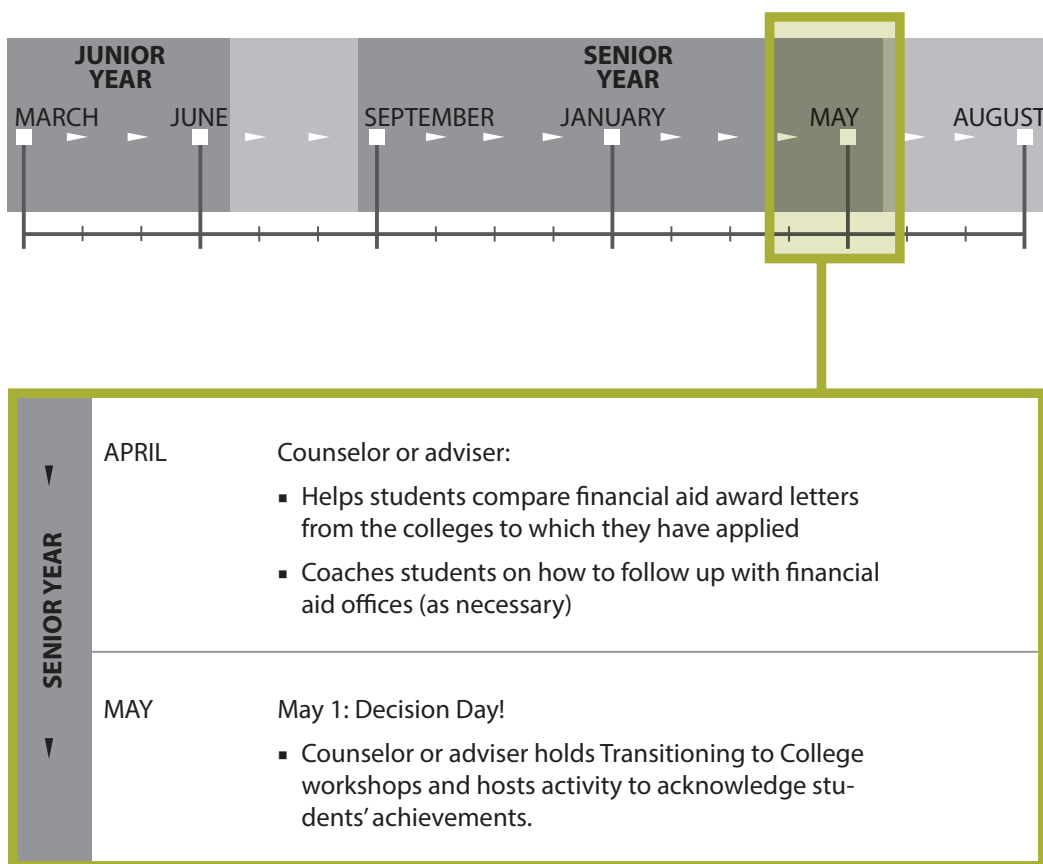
JUNIOR YEAR

SENIOR YEAR

MARCH JUNE SEPTEMBER JANUARY MAY AUGUST

SENIOR YEAR

| | |
|---|---|
| APRIL | Counselor or adviser:<br>▪ Helps students compare financial aid award letters from the colleges to which they have applied<br>▪ Coaches students on how to follow up with financial aid offices (as necessary) |
| MAY | May 1: Decision Day!<br>▪ Counselor or adviser holds Transitioning to College workshops and hosts activity to acknowledge students' achievements. |